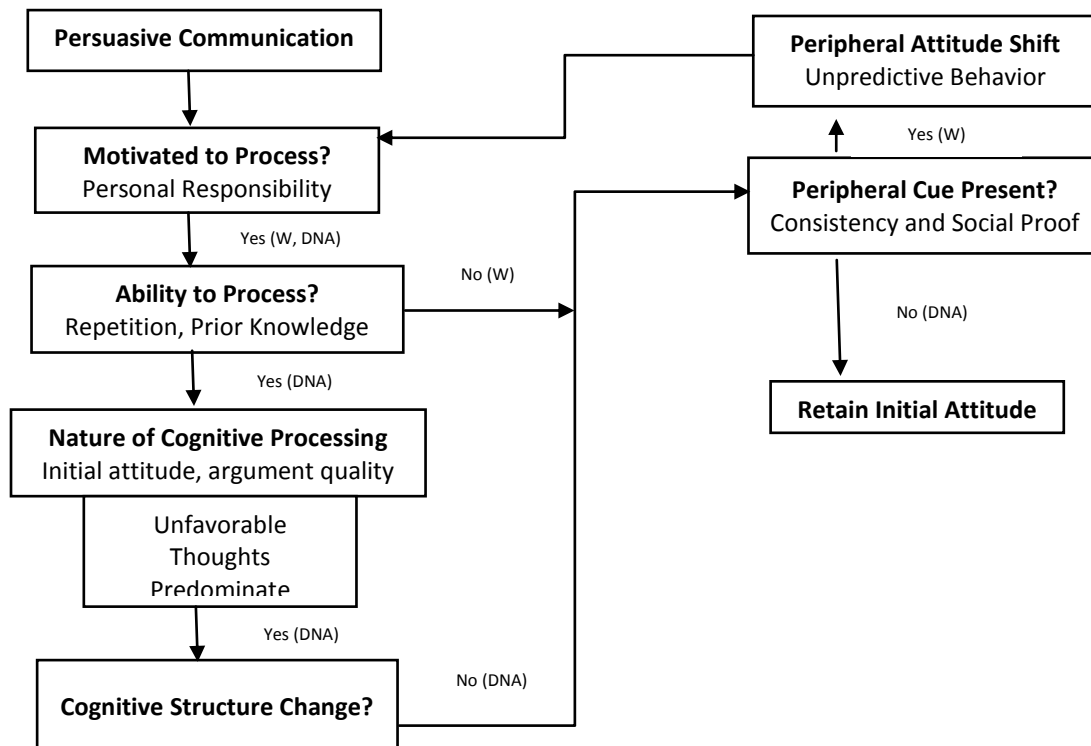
Persuasive Communication

Motivated to Process?
Personal Responsibility

Yes (W, DNA)

Ability to Process?
Repetition, Prior Knowledge

No (W)

Yes (DNA)

Nature of Cognitive Processing
Initial attitude, argument quality

Unfavorable Thoughts Predominate

Yes (DNA)

Cognitive Structure Change?

No (DNA)

Peripheral Attitude Shift
Unpredictive Behavior

Yes (W)

Peripheral Cue Present?
Consistency and Social Proof

No (DNA)

Retain Initial Attitude